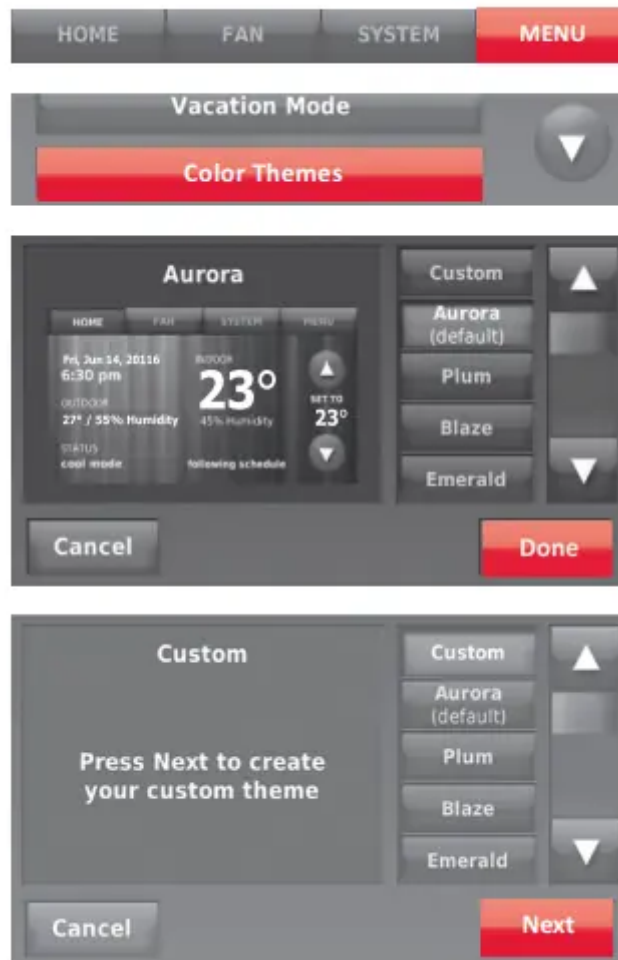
HOME FAN SYSTEM MENU

Vacation Mode

Color Themes

Aurora

HOME FAN SYSTEM MENU

Fri, Jun 14, 20116
6:30 pm

OUTDOOR
27° / 55% Humidity

STATUS
cool mode

INDOOR
23°
45% Humidity

SET TO
23°

following schedule

Custom

Aurora
(default)

Plum

Blaze

Emerald

Cancel

Done

Custom

Press Next to create your custom theme

Custom

Aurora
(default)

Plum

Blaze

Emerald

Cancel

Next